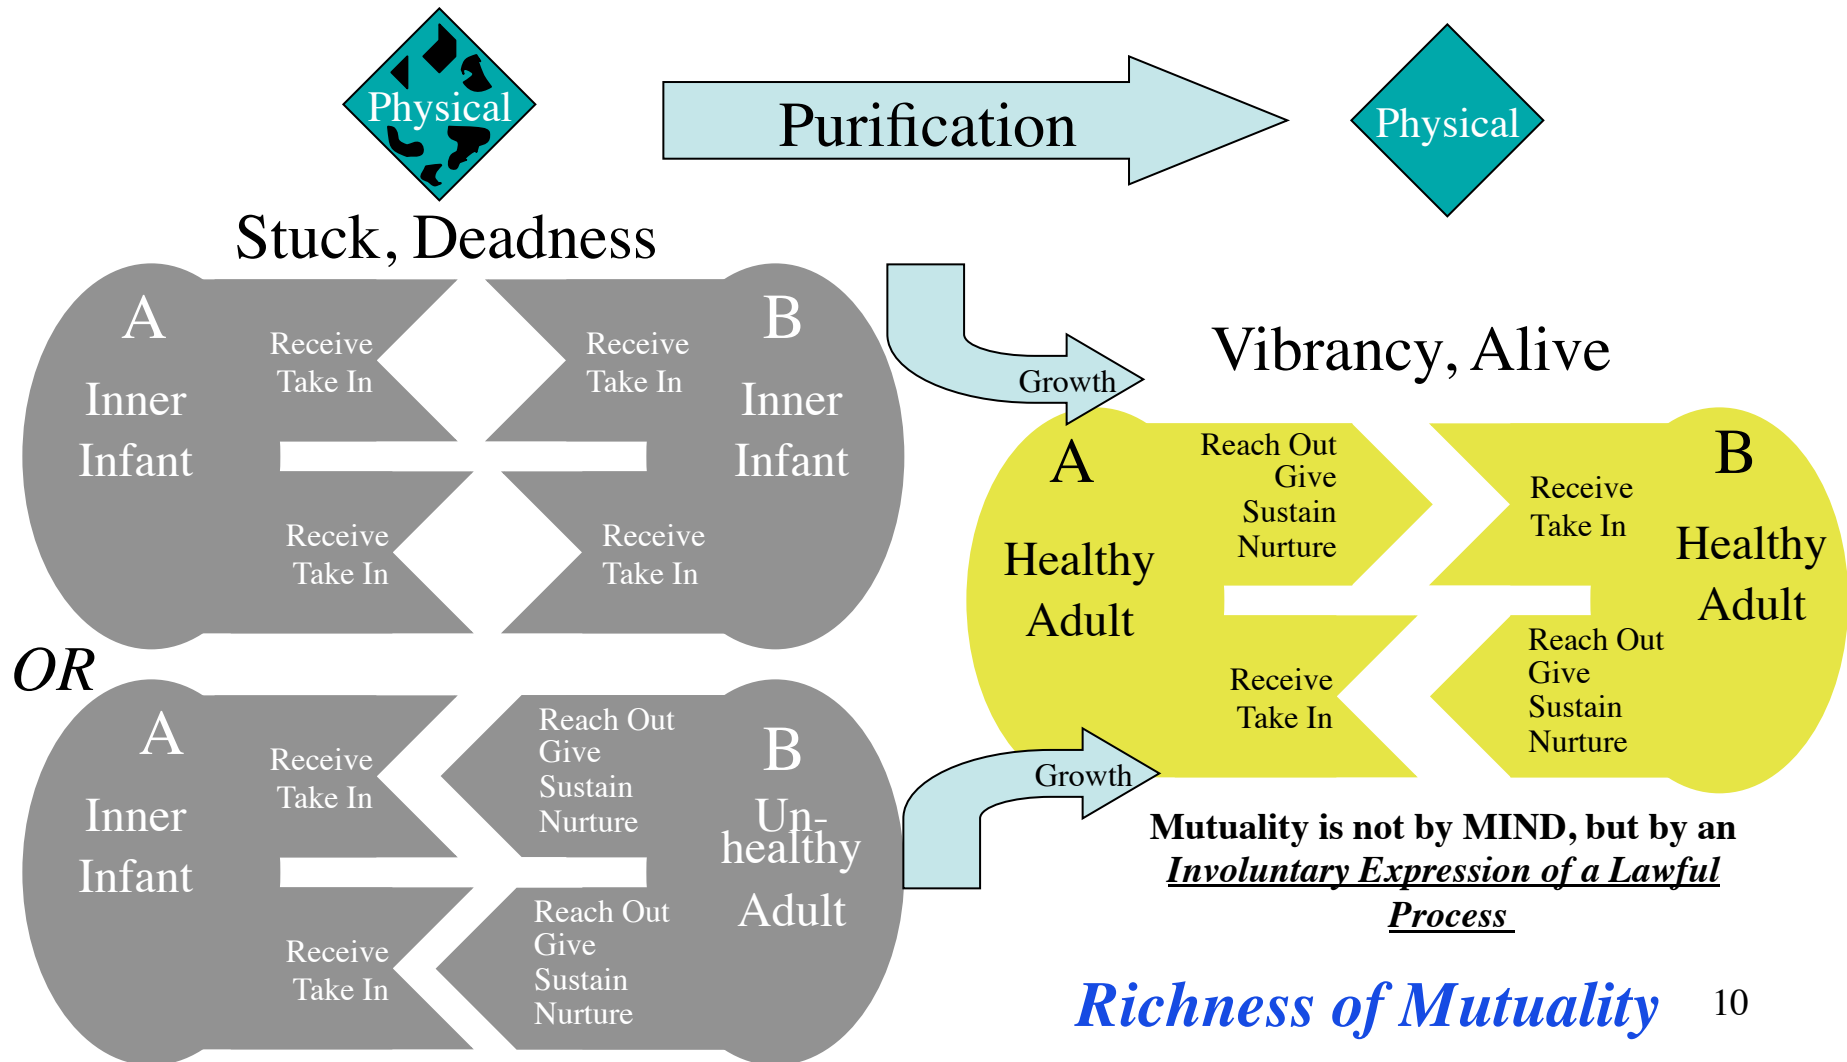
Physical

Purification

Physical

Stuck, Deadness

A
Inner
Infant

Receive
Take In

Receive
Take In

Receive
Take In

Receive
Take In

B
Inner
Infant

Growth

Vibrancy, Alive

A
Healthy
Adult

Reach Out
Give
Sustain
Nurture

Receive
Take In

Receive
Take In

Reach Out
Give
Sustain
Nurture

B
Healthy
Adult

OR

A
Inner
Infant

Receive
Take In

Receive
Take In

Reach Out
Give
Sustain
Nurture

Reach Out
Give
Sustain
Nurture

B
Un-
healthy
Adult

Growth

Mutuality is not by MIND, but by an *Involuntary Expression of a Lawful Process*

Richness of Mutuality

10